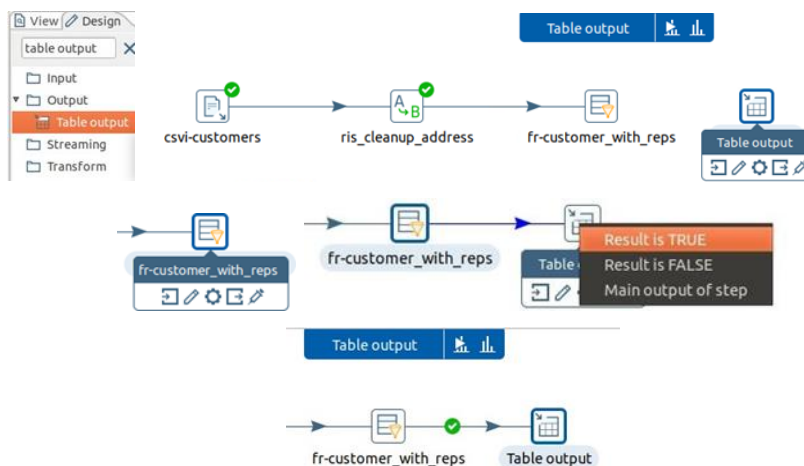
View Design
table output
Input
Output
Table output
Streaming
Transform

Table output

csvi-customers
ris_cleanup_address
fr-customer_with_reps
Table output

fr-customer_with_reps
fr-customer_with_reps
Table o
Result is TRUE
Result is FALSE
Main output of step

Table output

fr-customer_with_reps
Table output